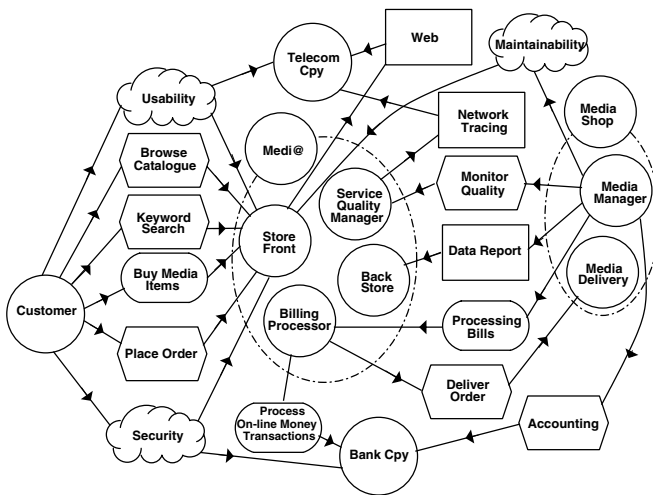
Web
Telecom Cpy
Maintainability
Usability
Network Tracing
Media Shop
Medi@
Browse Catalogue
Service Quality Manager
Monitor Quality
Media Manager
Keyword Search
Store Front
Data Report
Back Store
Media Delivery
Buy Media Items
Customer
Billing Processor
Processing Bills
Place Order
Deliver Order
Process On-line Money Transactions
Accounting
Security
Bank Cpy